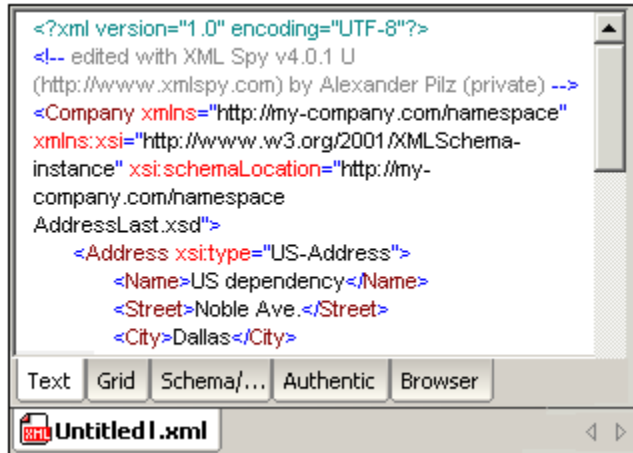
<?xml version="1.0" encoding="UTF-8"?>
<!-- edited with XML Spy v4.0.1 U (http://www.xmlspy.com) by Alexander Pilz (private) -->
<Company xmlns="http://my-company.com/namespace" xmlns:xsi="http://www.w3.org/2001/XMLSchema-instance" xsi:schemaLocation="http://my-company.com/namespace AddressLast.xsd">
<Address xsi:type="US-Address">
<Name>US dependency</Name>
<Street>Noble Ave.</Street>
<City>Dallas</City>

Text | Grid | Schema/... | Authentic | Browser

Untitled1.xml